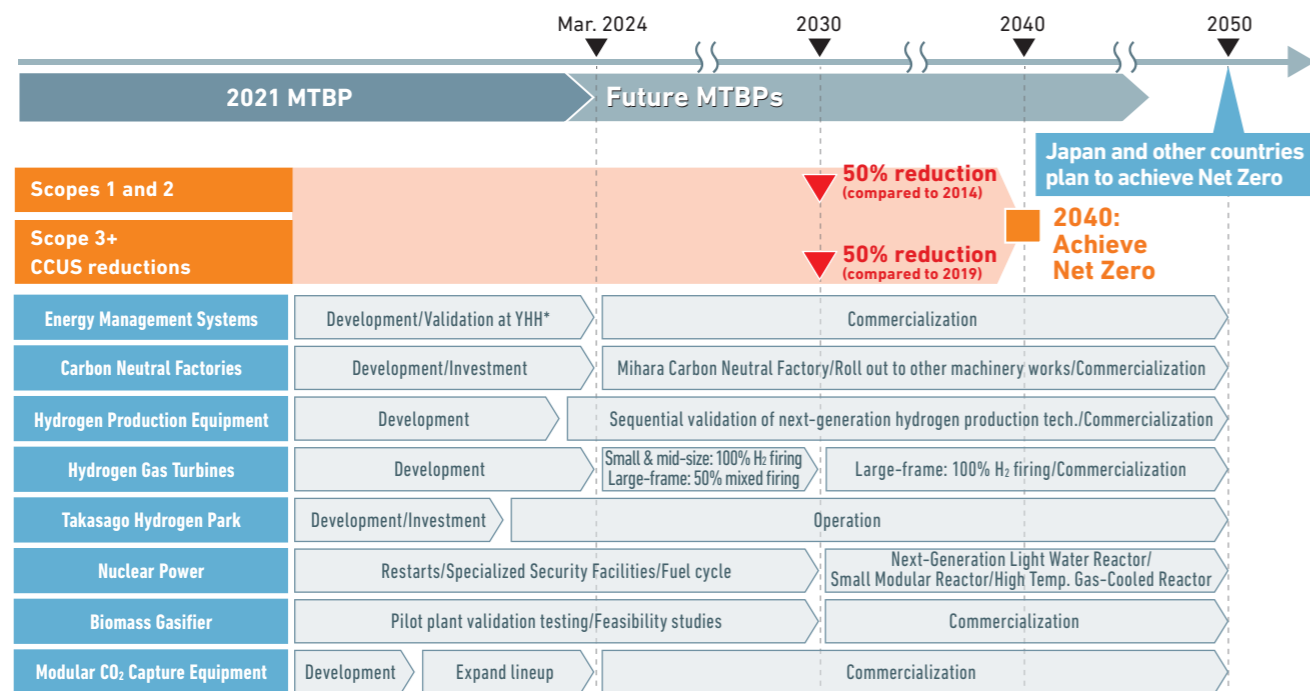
Mar. 2024 2030 2040 2050

2021 MTBP

Future MTBPs

Japan and other countries plan to achieve Net Zero

Scopes 1 and 2

Scope 3+ CCUS reductions

50% reduction (compared to 2014)

50% reduction (compared to 2019)

2040: Achieve Net Zero

| Energy Management Systems | Development/Validation at YHH* | Commercialization |
|---|---|---|
| Carbon Neutral Factories | Development/Investment | Mihara Carbon Neutral Factory/Roll out to other machinery works/Commercialization |
| Hydrogen Production Equipment | Development | Sequential validation of next-generation hydrogen production tech./Commercialization |
| Hydrogen Gas Turbines | Development | Small & mid-size: 100% $H_2$ firing Large-frame: 50% mixed firing | Large-frame: 100% $H_2$ firing/Commercialization |
| Takasago Hydrogen Park | Development/Investment | Operation |
| Nuclear Power | Restarts/Specialized Security Facilities/Fuel cycle | Next-Generation Light Water Reactor/ Small Modular Reactor/High Temp. Gas-Cooled Reactor |
| Biomass Gasifier | Pilot plant validation testing/Feasibility studies | Commercialization |
| Modular $CO_2$ Capture Equipment | Development | Expand lineup | Commercialization |